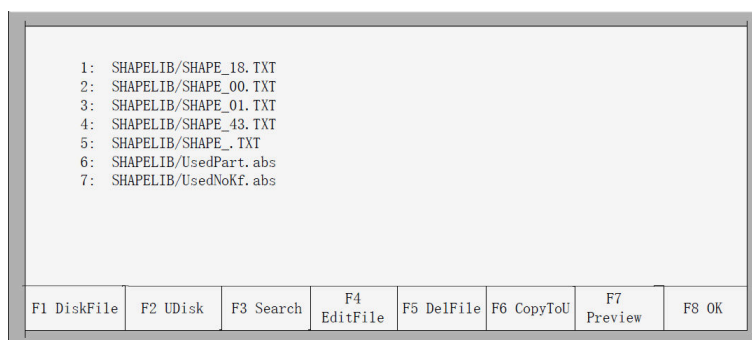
1: SHAPELIB/SHAPE_18.TXT
2: SHAPELIB/SHAPE_00.TXT
3: SHAPELIB/SHAPE_01.TXT
4: SHAPELIB/SHAPE_43.TXT
5: SHAPELIB/SHAPE_.TXT
6: SHAPELIB/UsedPart.abs
7: SHAPELIB/UsedNoKf.abs

| F1 DiskFile | F2 UDisk | F3 Search | F4 EditFile | F5 DelFile | F6 CopyToU | F7 Preview | F8 OK |
|---|---|---|---|---|---|---|---|